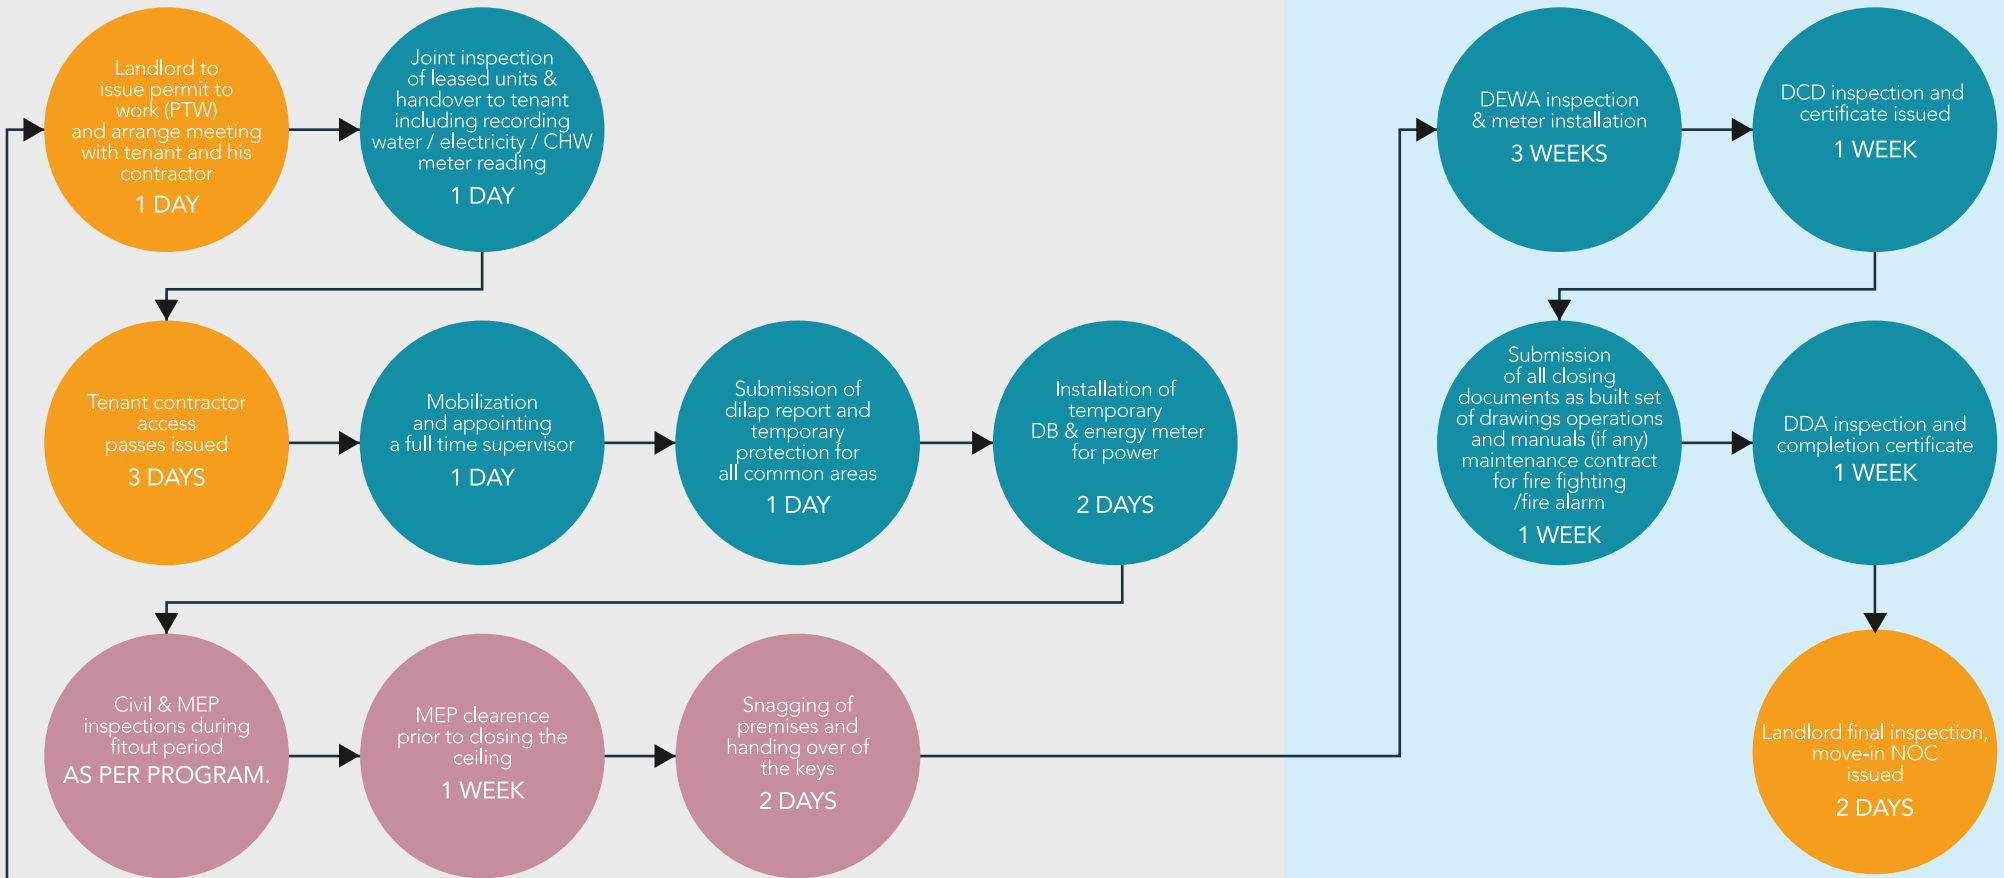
Landlord to issue permit to work (PTW) and arrange meeting with tenant and his contractor
1 DAY

Joint inspection of leased units & handover to tenant including recording water / electricity / CHW meter reading
1 DAY

Tenant contractor access passes issued
3 DAYS

Mobilization and appointing a full time supervisor
1 DAY

Submission of dilap report and temporary protection for all common areas
1 DAY

Installation of temporary DB & energy meter for power
2 DAYS

Civil & MEP inspections during fitout period
AS PER PROGRAM.

MEP clearence prior to closing the ceiling
1 WEEK

Snagging of premises and handing over of the keys
2 DAYS

DEWA inspection & meter installation
3 WEEKS

DCD inspection and certificate issued
1 WEEK

Submission of all closing documents as built set of drawings operations and manuals (if any) maintenance contract for fire fighting /fire alarm
1 WEEK

DDA inspection and completion certificate
1 WEEK

Landlord final inspection, move-in NOC issued
2 DAYS